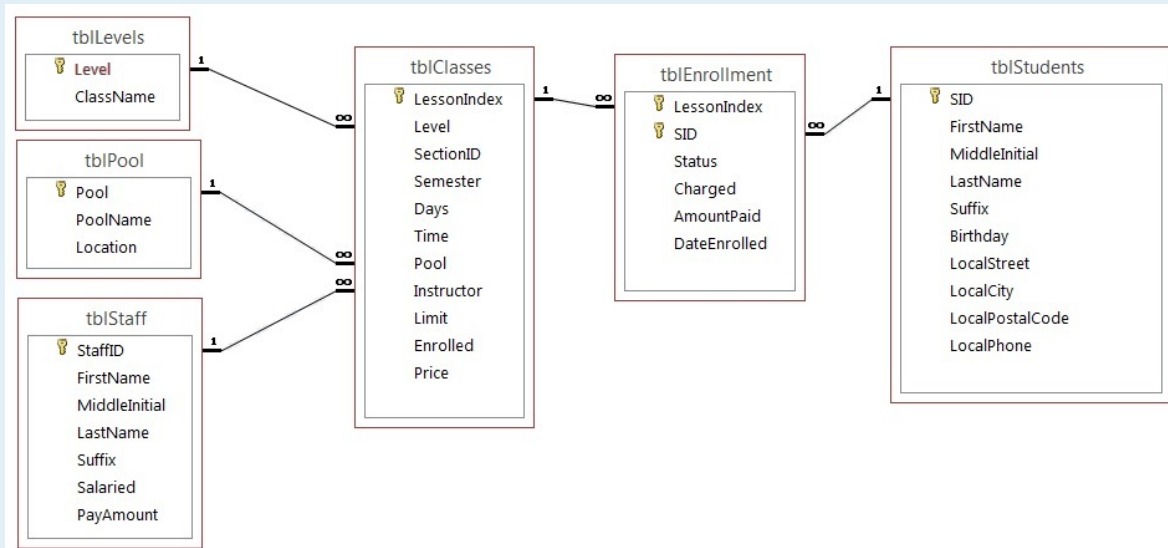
tblLevels
Level
ClassName

tblPool
Pool
PoolName
Location

tblStaff
StaffID
FirstName
MiddleInitial
LastName
Suffix
Salaried
PayAmount

tblClasses
LessonIndex
Level
SectionID
Semester
Days
Time
Pool
Instructor
Limit
Enrolled
Price

tblEnrollment
LessonIndex
SID
Status
Charged
AmountPaid
DateEnrolled

tblStudents
SID
FirstName
MiddleInitial
LastName
Suffix
Birthday
LocalStreet
LocalCity
LocalPostalCode
LocalPhone

1
∞
1
∞
1
∞
1
∞
1
∞